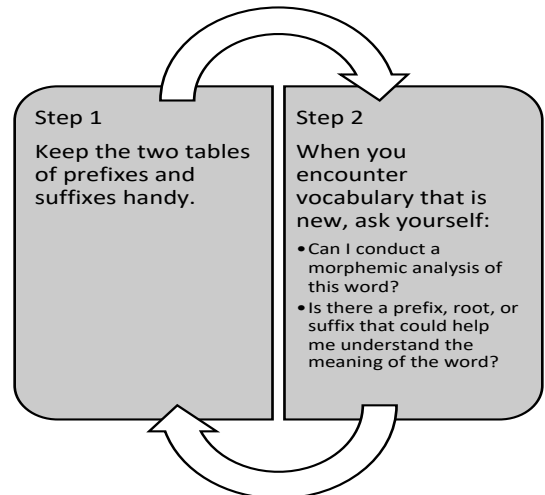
Step 1

Keep the two tables of prefixes and suffixes handy.

Step 2

When you encounter vocabulary that is new, ask yourself:

• Can I conduct a morphemic analysis of this word?
• Is there a prefix, root, or suffix that could help me understand the meaning of the word?